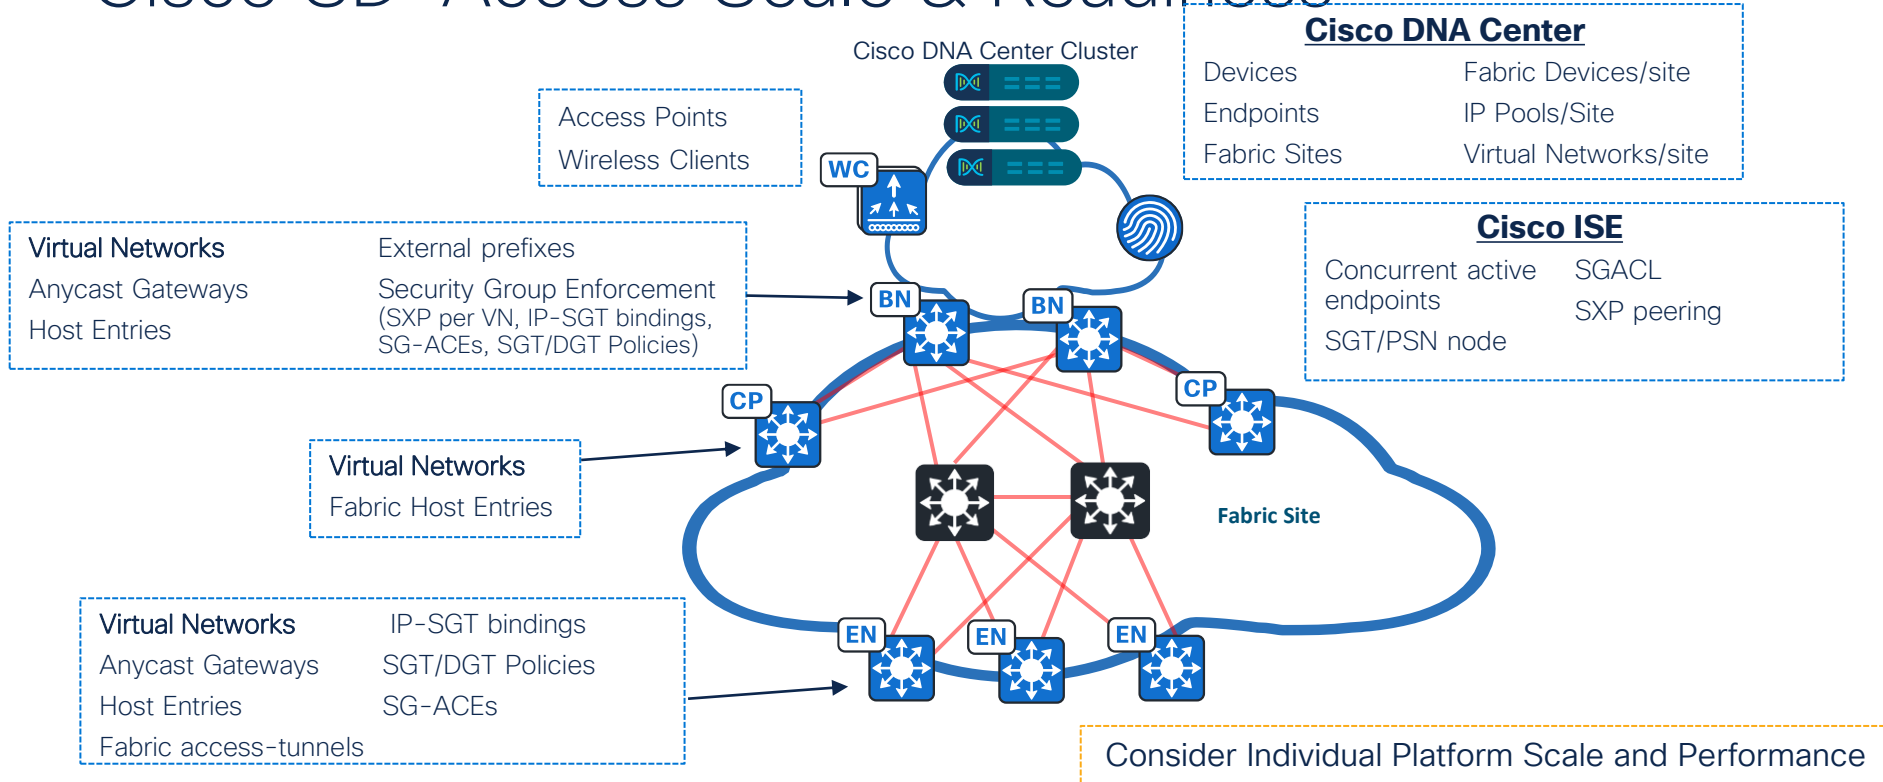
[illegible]

Cisco DNA Center Cluster

Access Points
Wireless Clients

Cisco DNA Center
Devices
Endpoints
Fabric Sites
Fabric Devices/site
IP Pools/Site
Virtual Networks/site

WC

Virtual Networks
Anycast Gateways
Host Entries
External prefixes
Security Group Enforcement
(SXP per VN, IP-SGT bindings, SG-ACEs, SGT/DGT Policies)

Cisco ISE
Concurrent active endpoints
SGT/PSN node
SGACL
SXP peering

BN
BN
CP
CP

Virtual Networks
Fabric Host Entries

Fabric Site

Virtual Networks
Anycast Gateways
Host Entries
Fabric access-tunnels
IP-SGT bindings
SGT/DGT Policies
SG-ACEs

EN
EN
EN

Consider Individual Platform Scale and Performance